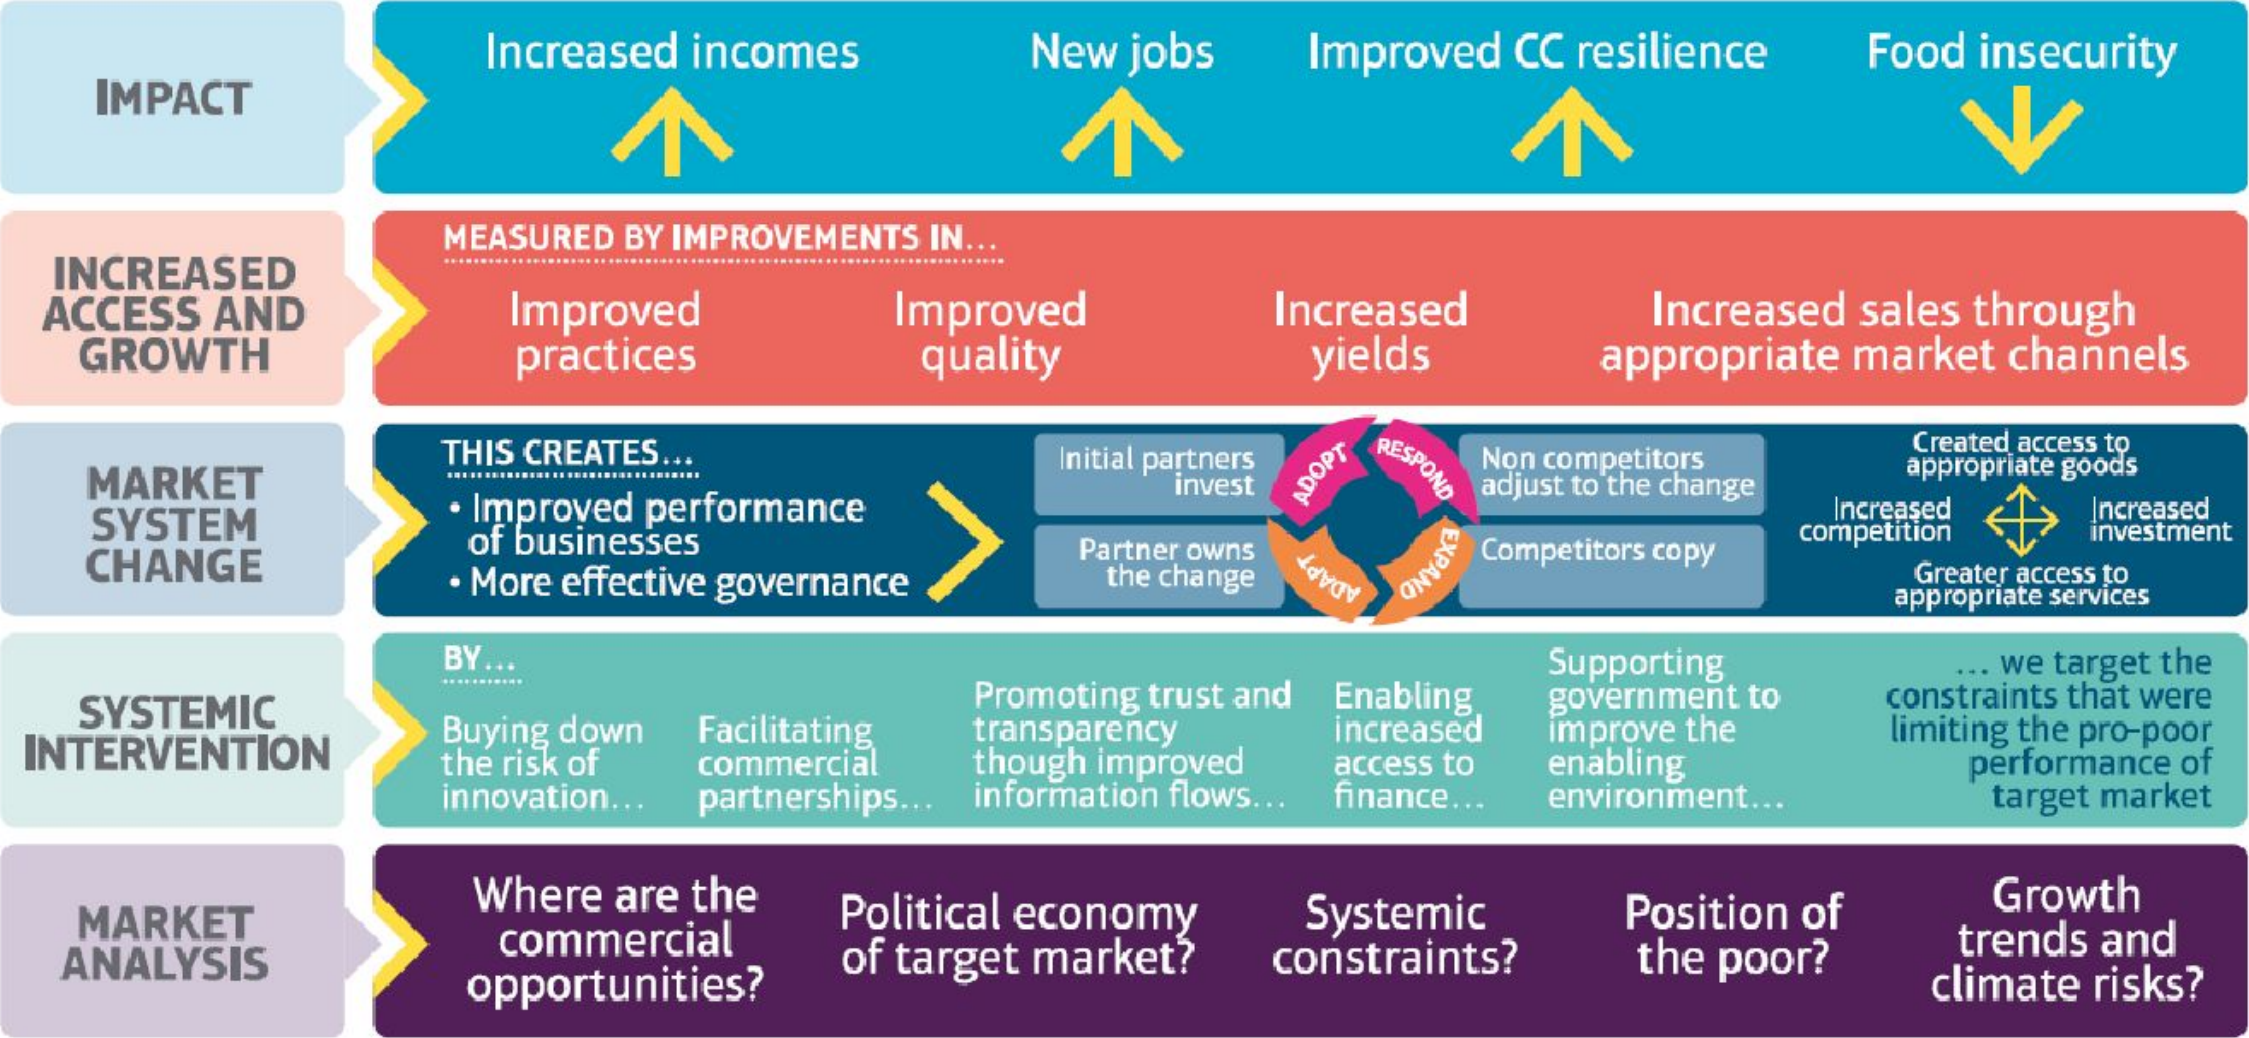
IMPACT

Increased incomes New jobs Improved CC resilience Food insecurity

INCREASED ACCESS AND GROWTH

MEASURED BY IMPROVEMENTS IN…

Improved practices Improved quality Increased yields Increased sales through appropriate market channels

MARKET SYSTEM CHANGE

THIS CREATES…

• Improved performance of businesses
• More effective governance

Initial partners invest

ADOPT

RESPOND

Non competitors adjust to the change

Partner owns the change

ADAPT

EXPAND

Competitors copy

Created access to appropriate goods

Increased competition

Increased investment

Greater access to appropriate services

SYSTEMIC INTERVENTION

BY…

Buying down the risk of innovation…

Facilitating commercial partnerships…

Promoting trust and transparency though improved information flows…

Enabling increased access to finance…

Supporting government to improve the enabling environment…

… we target the constraints that were limiting the pro-poor performance of target market

MARKET ANALYSIS

Where are the commercial opportunities?

Political economy of target market?

Systemic constraints?

Position of the poor?

Growth trends and climate risks?